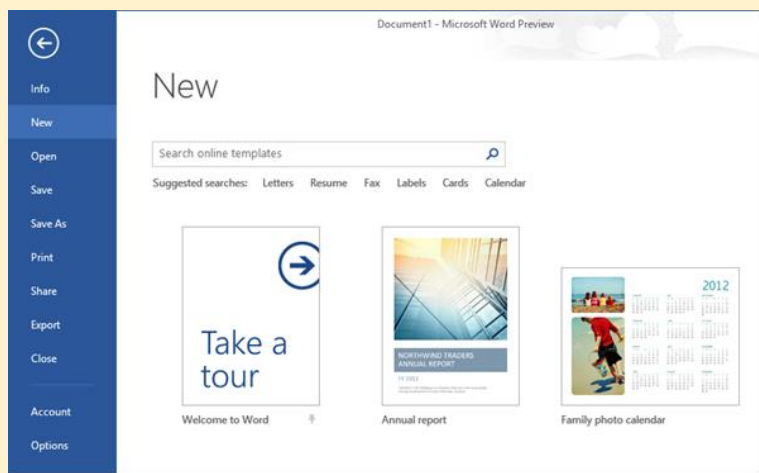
Document1 - Microsoft Word Preview

Info
New
Open
Save
Save As
Print
Share
Export
Close
Account
Options

New

Search online templates

Suggested searches: Letters Resume Fax Labels Cards Calendar

Take a tour

Welcome to Word

NORTHWIND TRADERS ANNUAL REPORT

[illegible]

Annual report

2012

Family photo calendar